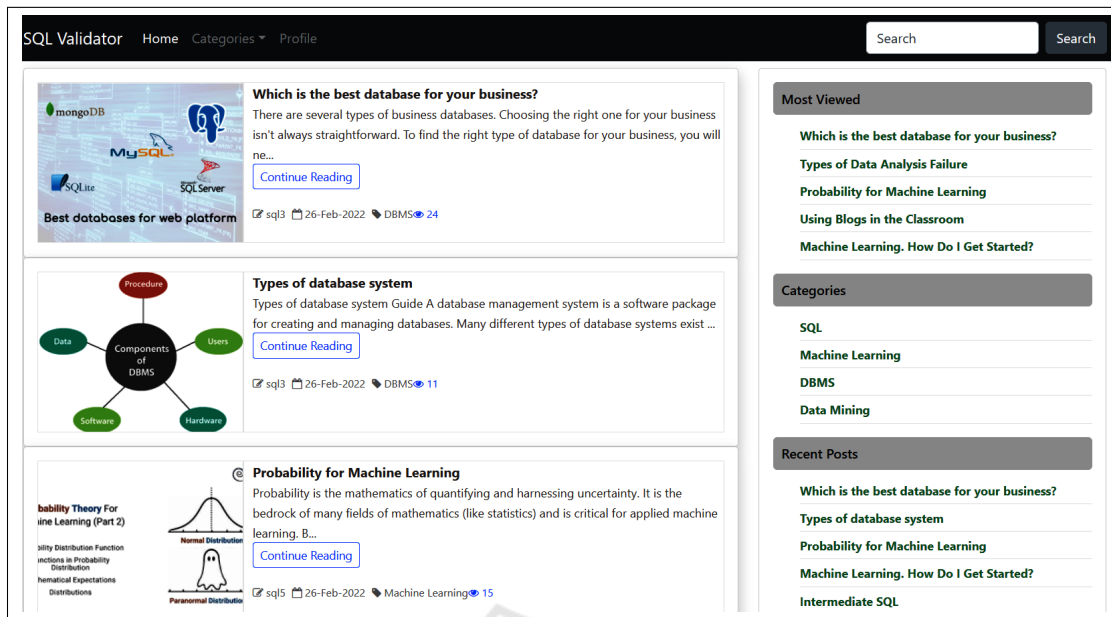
SQL Validator Home Categories Profile

Search Search

mongoDB MySQL SQLite SQL Server Best databases for web platform

Which is the best database for your business?

There are several types of business databases. Choosing the right one for your business isn't always straightforward. To find the right type of database for your business, you will ne...

Continue Reading

sql3 26-Feb-2022 DBMS 24

Procedure Data Users Components of DBMS Software Hardware

Types of database system

Types of database system Guide A database management system is a software package for creating and managing databases. Many different types of database systems exist ...

Continue Reading

sql3 26-Feb-2022 DBMS 11

bability Theory For ine Learning (Part 2) bility Distribution Function nctions in Probability Distribution hematical Expectations Distributions Normal Distribution Paranormal Distribution

Probability for Machine Learning

Probability is the mathematics of quantifying and harnessing uncertainty. It is the bedrock of many fields of mathematics (like statistics) and is critical for applied machine learning. B...

Continue Reading

sql5 26-Feb-2022 Machine Learning 15

Most Viewed

Which is the best database for your business?

Types of Data Analysis Failure

Probability for Machine Learning

Using Blogs in the Classroom

Machine Learning. How Do I Get Started?

Categories

SQL

Machine Learning

DBMS

Data Mining

Recent Posts

Which is the best database for your business?

Types of database system

Probability for Machine Learning

Machine Learning. How Do I Get Started?

Intermediate SQL